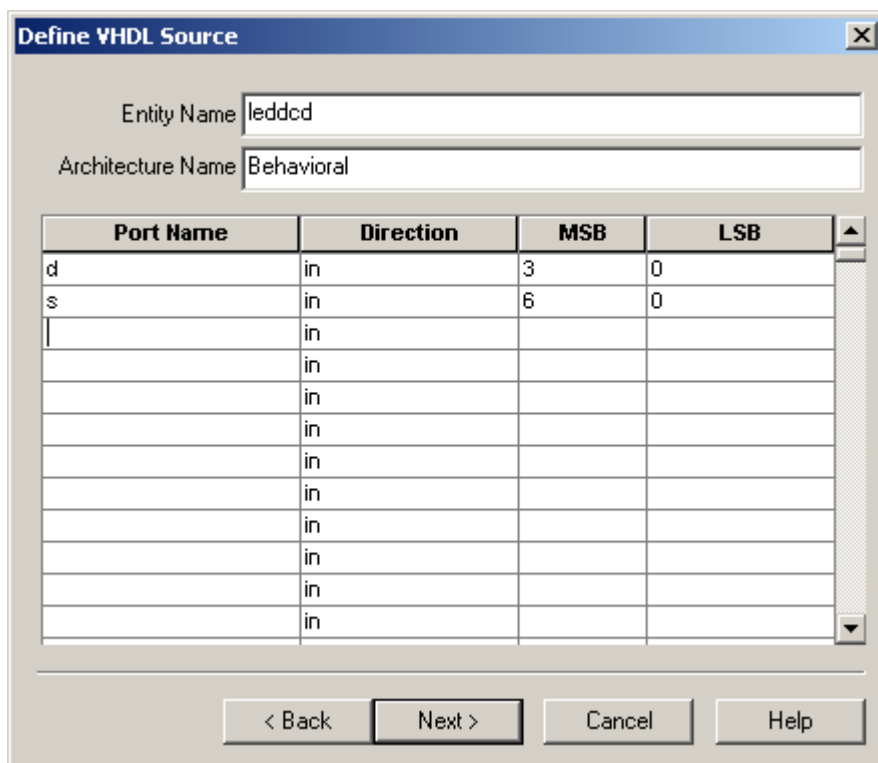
Define VHDL Source

Entity Name leddcd

Architecture Name Behavioral

| Port Name | Direction | MSB | LSB |
|---|---|---|---|
| d | in | 3 | 0 |
| s | in | 6 | 0 |
|  | in |  |  |
|  | in |  |  |
|  | in |  |  |
|  | in |  |  |
|  | in |  |  |
|  | in |  |  |
|  | in |  |  |
|  | in |  |  |
|  | in |  |  |
|  | in |  |  |

< Back Next > Cancel Help